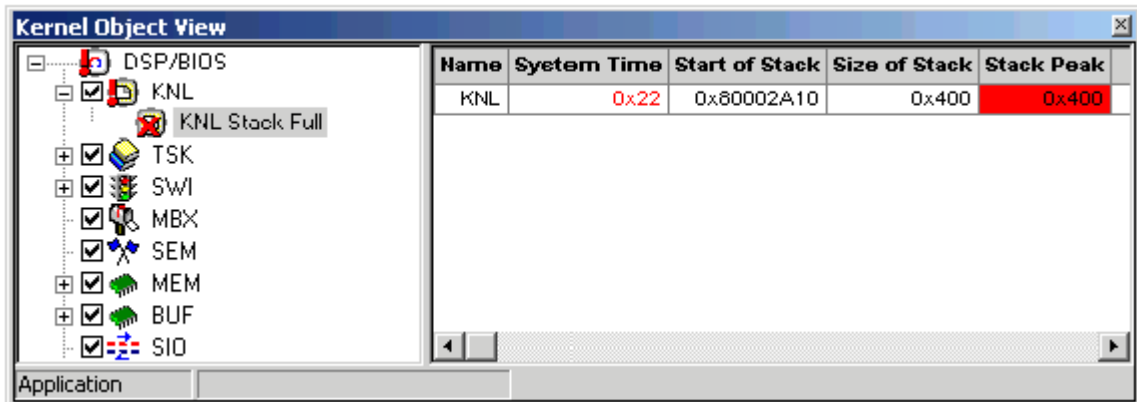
Kernel Object View

DSP/BIOS
KNL
KNL Stack Full
TSK
SWI
MBX
SEM
MEM
BUF
SIO

| Name | Syetem Time | Start of Stack | Size of Stack | Stack Peak |
|---|---|---|---|---|
| KNL | 0x22 | 0x80002A10 | 0x400 | 0x400 |

Application